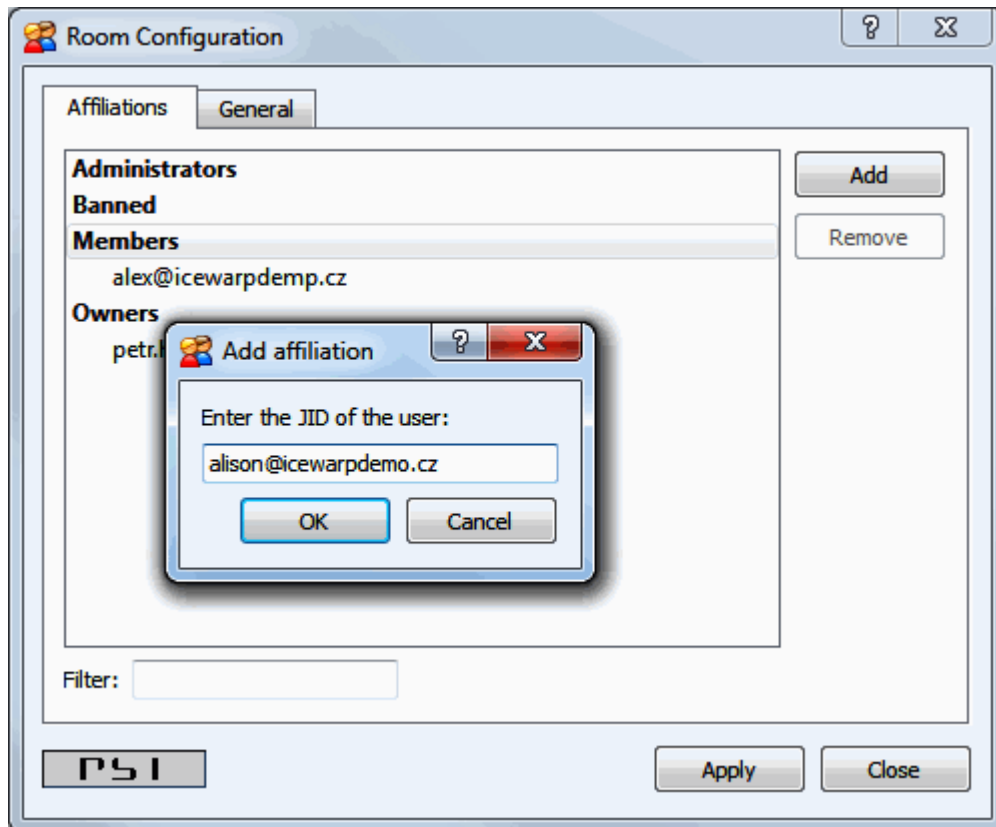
Room Configuration

?

X

Affiliations

General

Administrators

Banned

Members

alex@icewarpdemp.cz

Owners

petr.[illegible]

Add

Remove

Add affiliation

?

X

Enter the JID of the user:

alison@icewarpdemo.cz

OK

Cancel

Filter:

PSI

Apply

Close